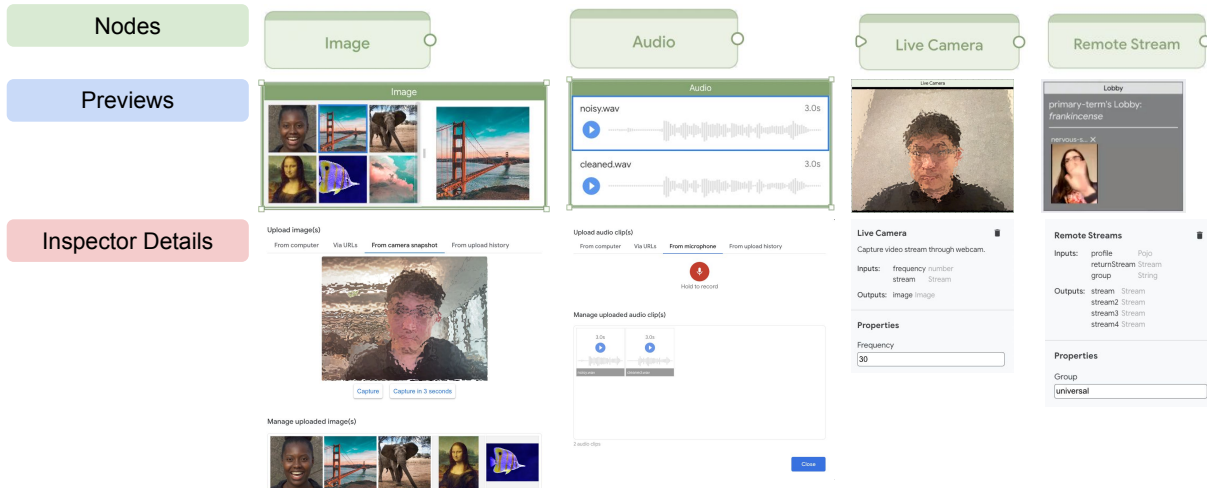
Nodes

Image

Audio

Live Camera

Remote Stream

Previews

Image

Audio

noisy.wav 3.0s

cleaned.wav 3.0s

Live Camera

Lobby

primary-term's Lobby: *frankincense*

nervous-s... ✕

Inspector Details

Upload image(s)

From computer | Via URLs | From camera snapshot | From upload history

Capture | Capture in 3 seconds

Manage uploaded image(s)

Upload audio clip(s)

From computer | Via URLs | From microphone | From upload history

Hold to record

Manage uploaded audio clip(s)

3.0s

3.0s

noisy.wav

cleaned.wav

2 audio clips

Close

Live Camera

Capture video stream through webcam.

Inputs: frequency number
stream Stream

Outputs: image Image

Properties

Frequency

30

Remote Streams

Inputs: profile Pojo
returnStream Stream
group String

Outputs: stream Stream
stream2 Stream
stream3 Stream
stream4 Stream

Properties

Group

universal